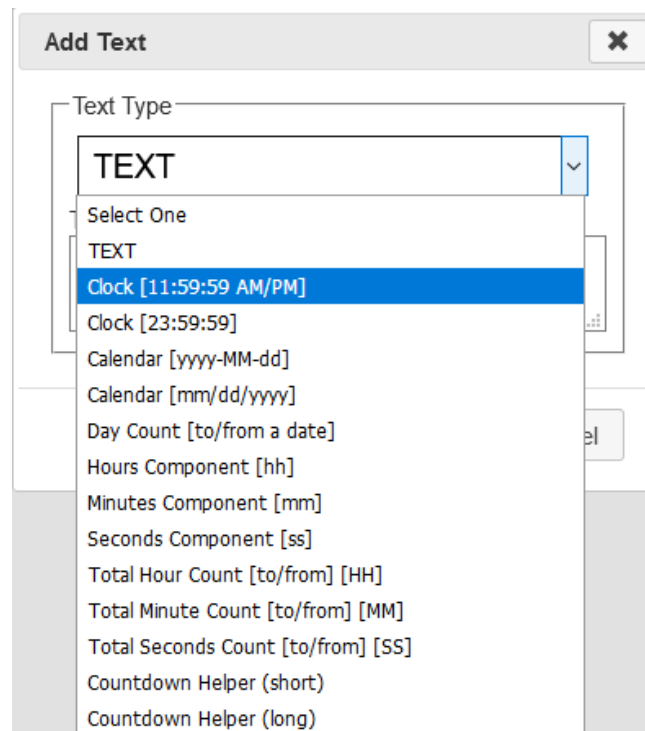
Add Text

✖

Text Type

TEXT

Select One
TEXT
Clock [11:59:59 AM/PM]
Clock [23:59:59]
Calendar [yyyy-MM-dd]
Calendar [mm/dd/yyyy]
Day Count [to/from a date]
Hours Component [hh]
Minutes Component [mm]
Seconds Component [ss]
Total Hour Count [to/from] [HH]
Total Minute Count [to/from] [MM]
Total Seconds Count [to/from] [SS]
Countdown Helper (short)
Countdown Helper (long)

el